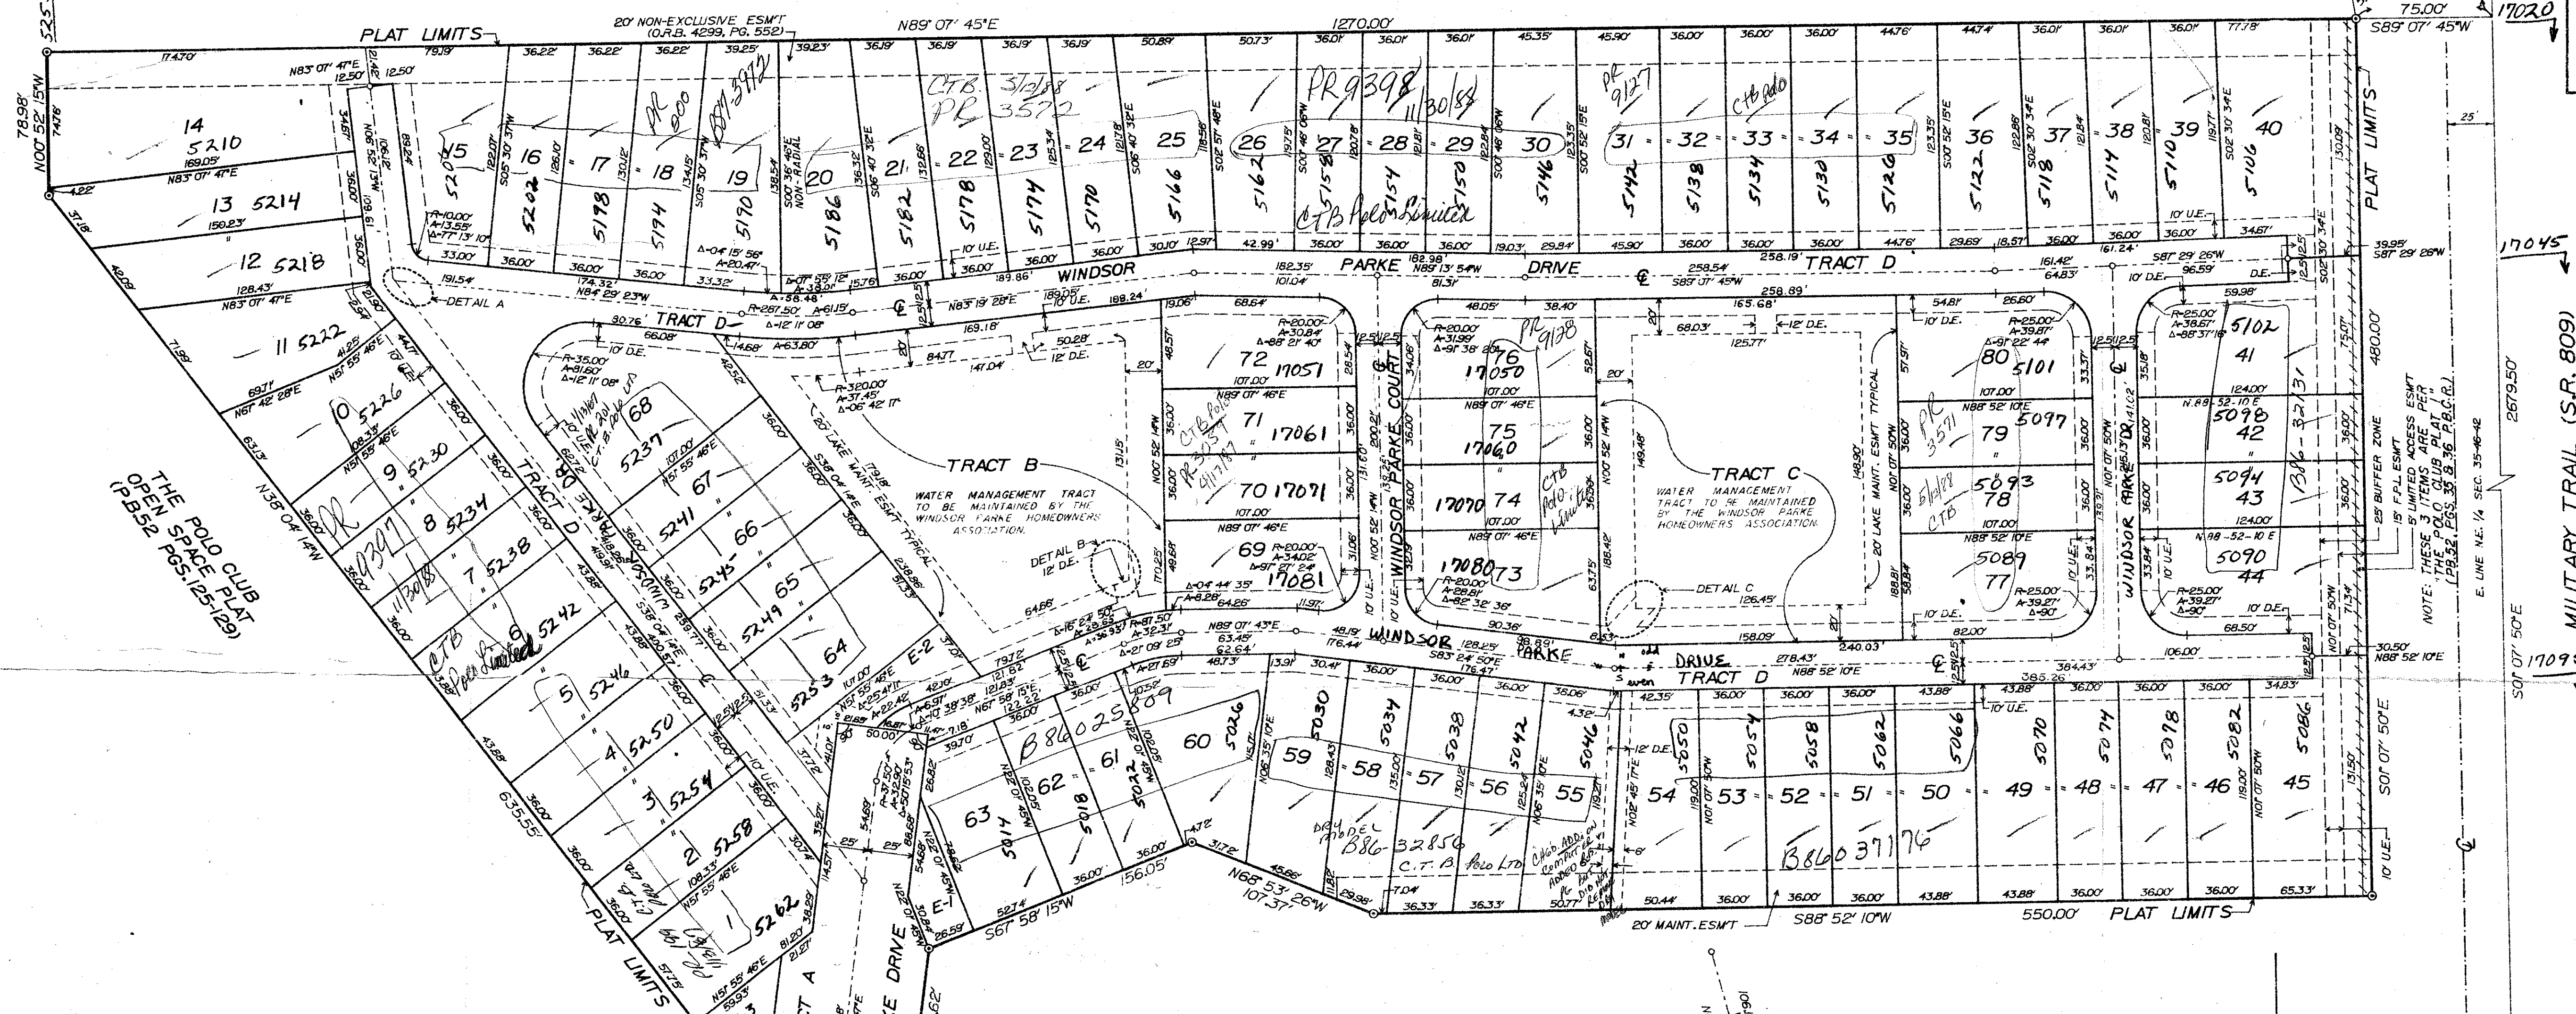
PLAT LIMITS
20' NON-EXCLUSIVE ESM'T (O.R.B. 4299, PG. 552)
N89° 07' 45"E
1270.00'
75.00'
17020
S89° 07' 45"W
N00° 52' 15"W
78.98'

14 5210
13 5214
12 5218
11 5222
10 5226
9 5230
8 5234
7 5238
6 5242
5 5246
4 5250
3 5254
2 5258
1 5262

15 5206
16 5202
17 5198
18 5194
19 5190
20 5186
21 5182
22 5178
23 5174
24 5170
25 5166
26 5162
27 5158
28 5154
29 5150
30 5146
31 5142
32 5138
33 5134
34 5130
35 5126
36 5122
37 5118
38 5114
39 5110
40 5106

C.T.B. 3/2/88 PR 3572
PR 9398 11/30/87
PR 9127
CTB Polo
CTB Polo Limited
PR 900
PR 3971

WINDSOR PARKE DRIVE
TRACT D
DETAIL A
DETAIL B 12' D.E.
DETAIL C
TRACT A
TRACT B
WATER MANAGEMENT TRACT TO BE MAINTAINED BY THE WINDSOR PARKE HOMEOWNERS ASSOCIATION.
TRACT C
WATER MANAGEMENT TRACT TO BE MAINTAINED BY THE WINDSOR PARKE HOMEOWNERS ASSOCIATION.
20' LAKE MAINT. ESM'T TYPICAL
WINDSOR PARKE COURT
WINDSOR PARKE DR
10' U.E.
10' D.E.
12' D.E.
E-1
E-2

68 5237
67 5241
66 5245
65 5249
64 5253
72 17051
71 17061
70 17071
69 17081
76 17050
75 17060
74 17070
73 17080
80 5101
79 5097
78 5093
77 5089
41 5102
42 5098
43 5094
44 5090
CTB Polo Ltd
PR 3573 9/17/87
PR 9128
PR 3571
5/11/88 CTB
B86-32131

63 5014
62 5018
61 5022
60 5026
59 5030
58 5034
57 5038
56 5042
55 5046
54 5050
53 5054
52 5058
51 5062
50 5066
49 5070
48 5074
47 5078
46 5082
45 5086
B86025809
B86-32856
C.T.B. Polo Ltd
B86037176
odd
even

THE POLO CLUB OPEN SPACE PLAT (PB52 PGS.125-129)
N38° 04' 14"W
635.55'
PLAT LIMITS
20' MAINT. ESM'T
S88° 52' 10"W
550.00'
PLAT LIMITS
S67° 58' 15"W
N68° 53' 26"W
107.37'
156.05'
25' BUFFER ZONE
15' F.P.L. ESM'T
5' LIMITED ACCESS ESM'T
NOTE: THESE 3 ITEMS ARE PER "THE POLO CLUB PLAT" (P.B.52, PGS.35 & 36, P.B.C.R.)
E. LINE NE 1/4 SEC. 35-46-42
MILITARY TRAIL (S.R. 809)
17045
17093
480.00'
2679.50'
S01° 07' 50"E
25'